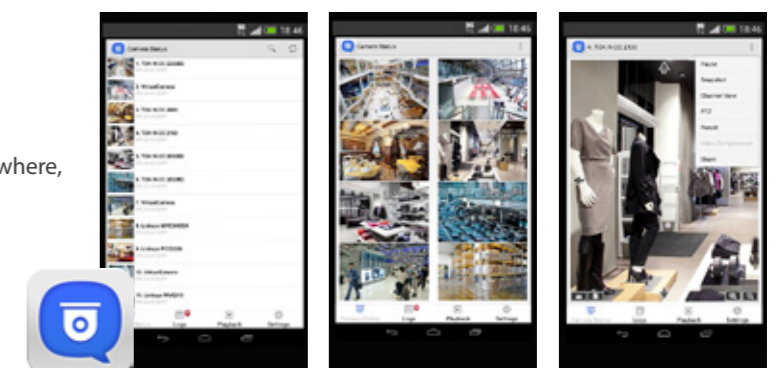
where,

18:46
Camera Status
1. TOA N-CC2000
2. VirtualCamera
3. TOA N-CC3800
4. TOA N-CC2100
5. TOA N-CC3000
6. TOA N-CC3500
7. VirtualCamera
8. Linksys WVC54GCA
9. Linksys PCS200
10. VirtualCamera
11. Linksys WVS210
Logs
Playback
Settings

18:46
Camera Status
Camera Status
Logs
Playback
Settings

18:46
4. TOA N-CC2100
Pause
Snapshot
Channel View
PTZ
Patrol
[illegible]
Share
Camera Status
Logs
Playback
Settings